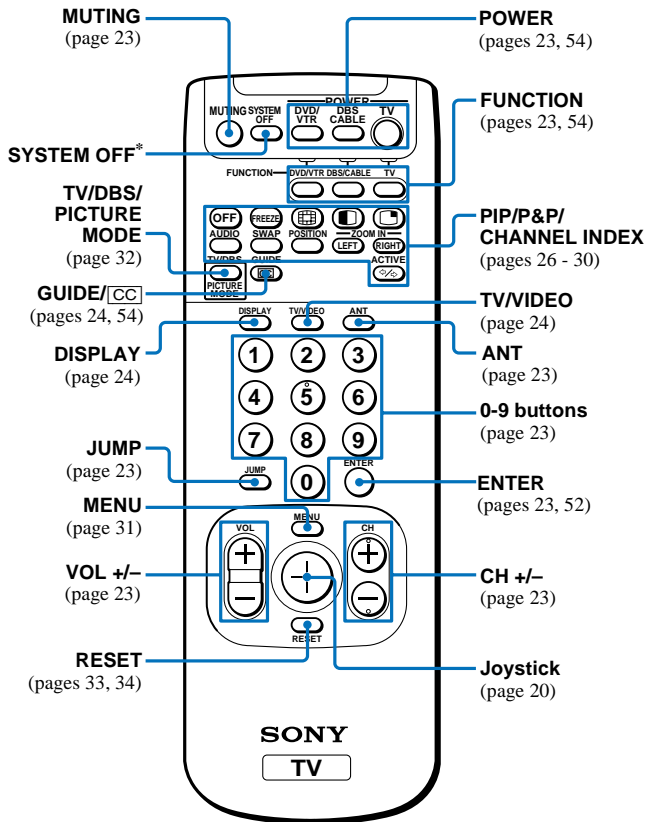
MUTING
(page 23)

SYSTEM OFF*

TV/DBS/ PICTURE MODE
(page 32)

GUIDE/CC
(pages 24, 54)

DISPLAY
(page 24)

JUMP
(page 23)

MENU
(page 31)

VOL +/–
(page 23)

RESET
(pages 33, 34)

POWER
(pages 23, 54)

FUNCTION
(pages 23, 54)

PIP/P&P/ CHANNEL INDEX
(pages 26 - 30)

TV/VIDEO
(page 24)

ANT
(page 23)

0-9 buttons
(page 23)

ENTER
(pages 23, 52)

CH +/–
(page 23)

Joystick
(page 20)

POWER
MUTING SYSTEM OFF
DVD/ VTR
DBS CABLE
TV
FUNCTION
DVD/VTR DBS/CABLE TV
OFF FREEZE
AUDIO SWAP POSITION
ZOOM IN
LEFT RIGHT
TV/DBS GUIDE ACTIVE
PICTURE MODE
DISPLAY TV/VIDEO ANT
1 2 3
4 5 6
7 8 9
JUMP 0 ENTER
MENU
VOL CH
+ – + –
RESET
SONY
TV